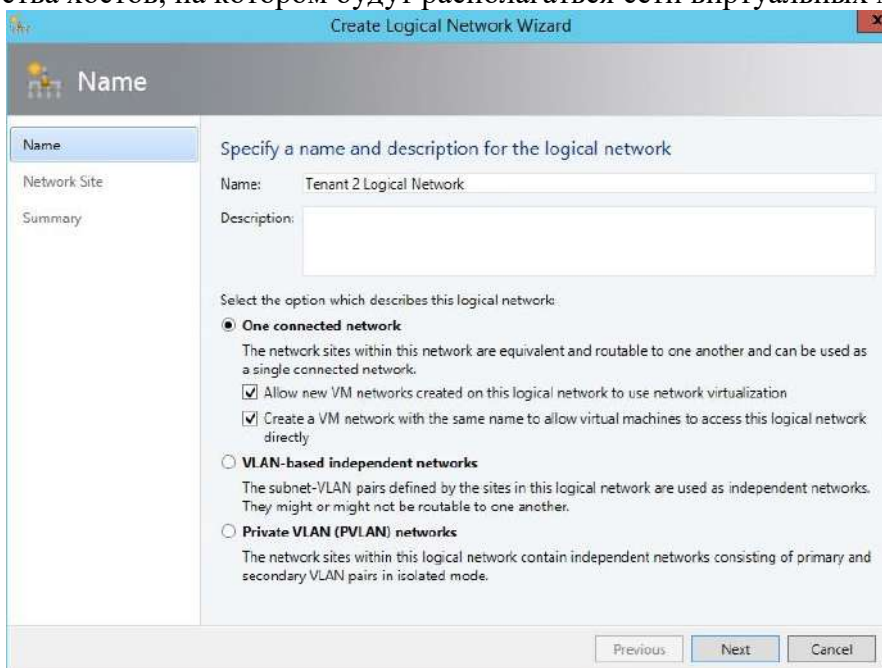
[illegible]

Create Logical Network Wizard

Name

Name
Network Site
Summary

Specify a name and description for the logical network

Name: Tenant 2 Logical Network

Description:

Select the option which describes this logical network:

One connected network

The network sites within this network are equivalent and routable to one another and can be used as a single connected network.

Allow new VM networks created on this logical network to use network virtualization

Create a VM network with the same name to allow virtual machines to access this logical network directly

VLAN-based independent networks

The subnet-VLAN pairs defined by the sites in this logical network are used as independent networks. They might or might not be routable to one another.

Private VLAN (PVLAN) networks

The network sites within this logical network contain independent networks consisting of primary and secondary VLAN pairs in isolated mode.

Previous Next Cancel